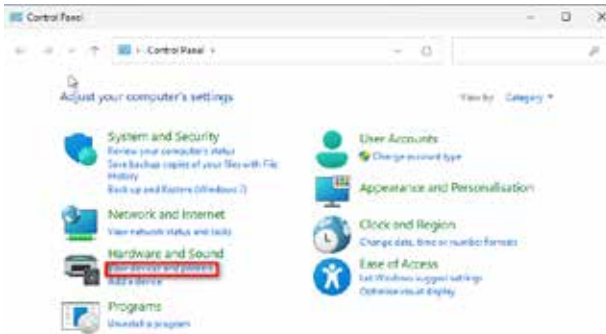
Control Panel

Control Panel

Adjust your computer's settings

View by: Category

System and Security
Review your computer's status
Save backup copies of your files with File History
Back up and Restore (Windows 7)

Network and Internet
View network status and tasks

Hardware and Sound
View devices and printers
Add a device

Programs
Uninstall a program

User Accounts
Change account type

Appearance and Personalisation

Clock and Region
Change date, time or number formats

Ease of Access
Let Windows suggest settings
Optimise visual display